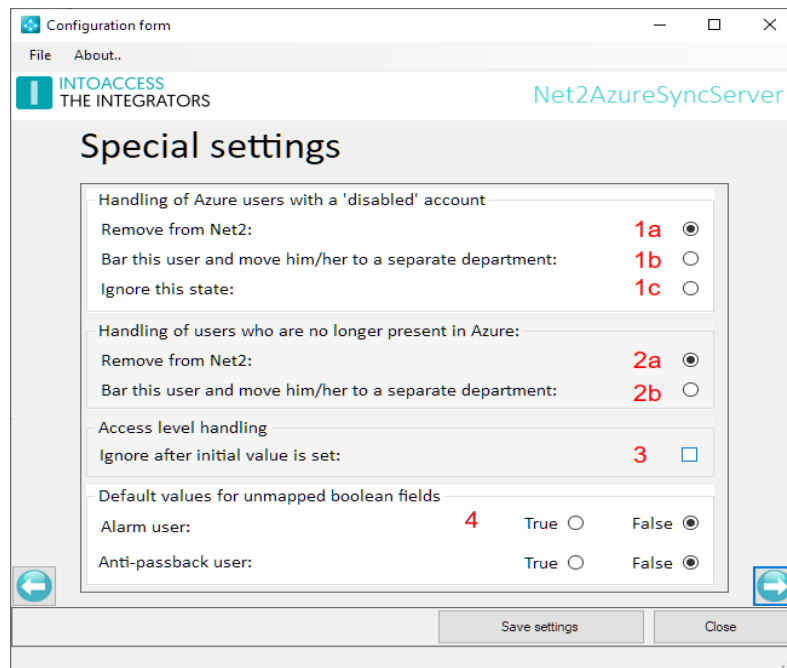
Configuration form

File About..

INTOACCESS
THE INTEGRATORS

Net2AzureSyncServer

Special settings

Handling of Azure users with a 'disabled' account

Remove from Net2: 1a

Bar this user and move him/her to a separate department: 1b

Ignore this state: 1c

Handling of users who are no longer present in Azure:

Remove from Net2: 2a

Bar this user and move him/her to a separate department: 2b

Access level handling

Ignore after initial value is set: 3

Default values for unmapped boolean fields

Alarm user: 4 True False

Anti-passback user: True False

Save settings

Close